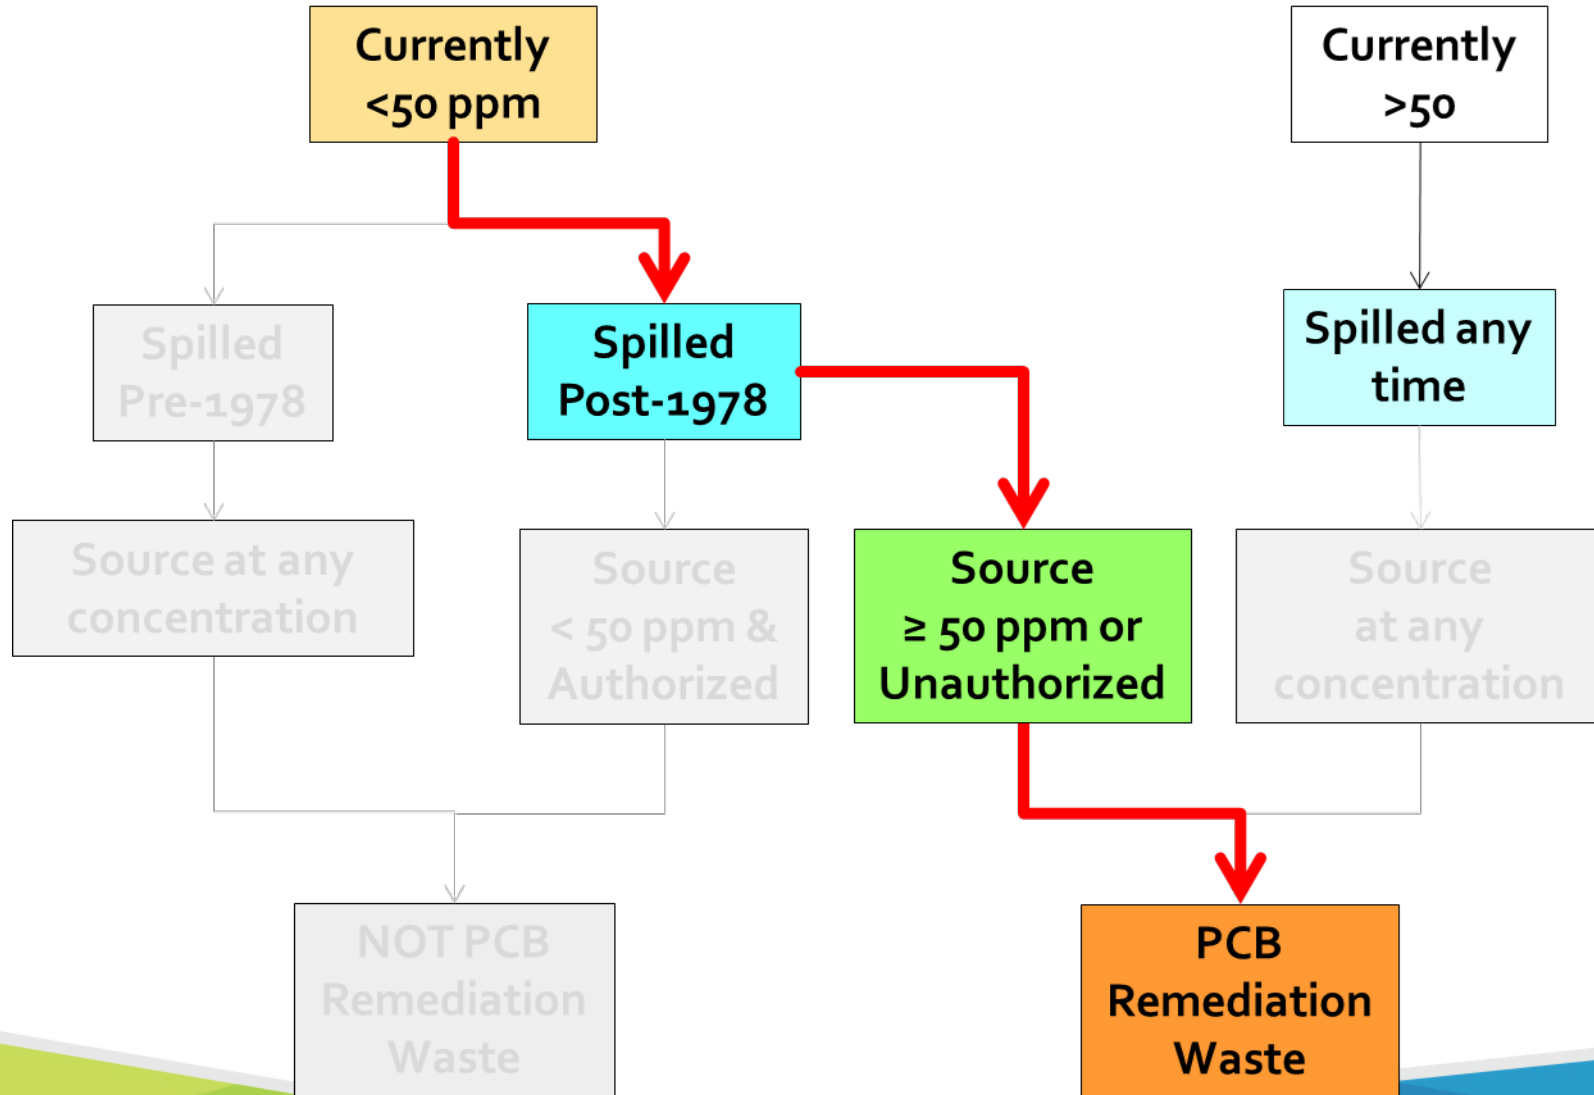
Currently <50 ppm

Currently >50

Spilled Pre-1978

Spilled Post-1978

Spilled any time

Source at any concentration

Source < 50 ppm & Authorized

Source ≥ 50 ppm or Unauthorized

Source at any concentration

NOT PCB Remediation Waste

PCB Remediation Waste